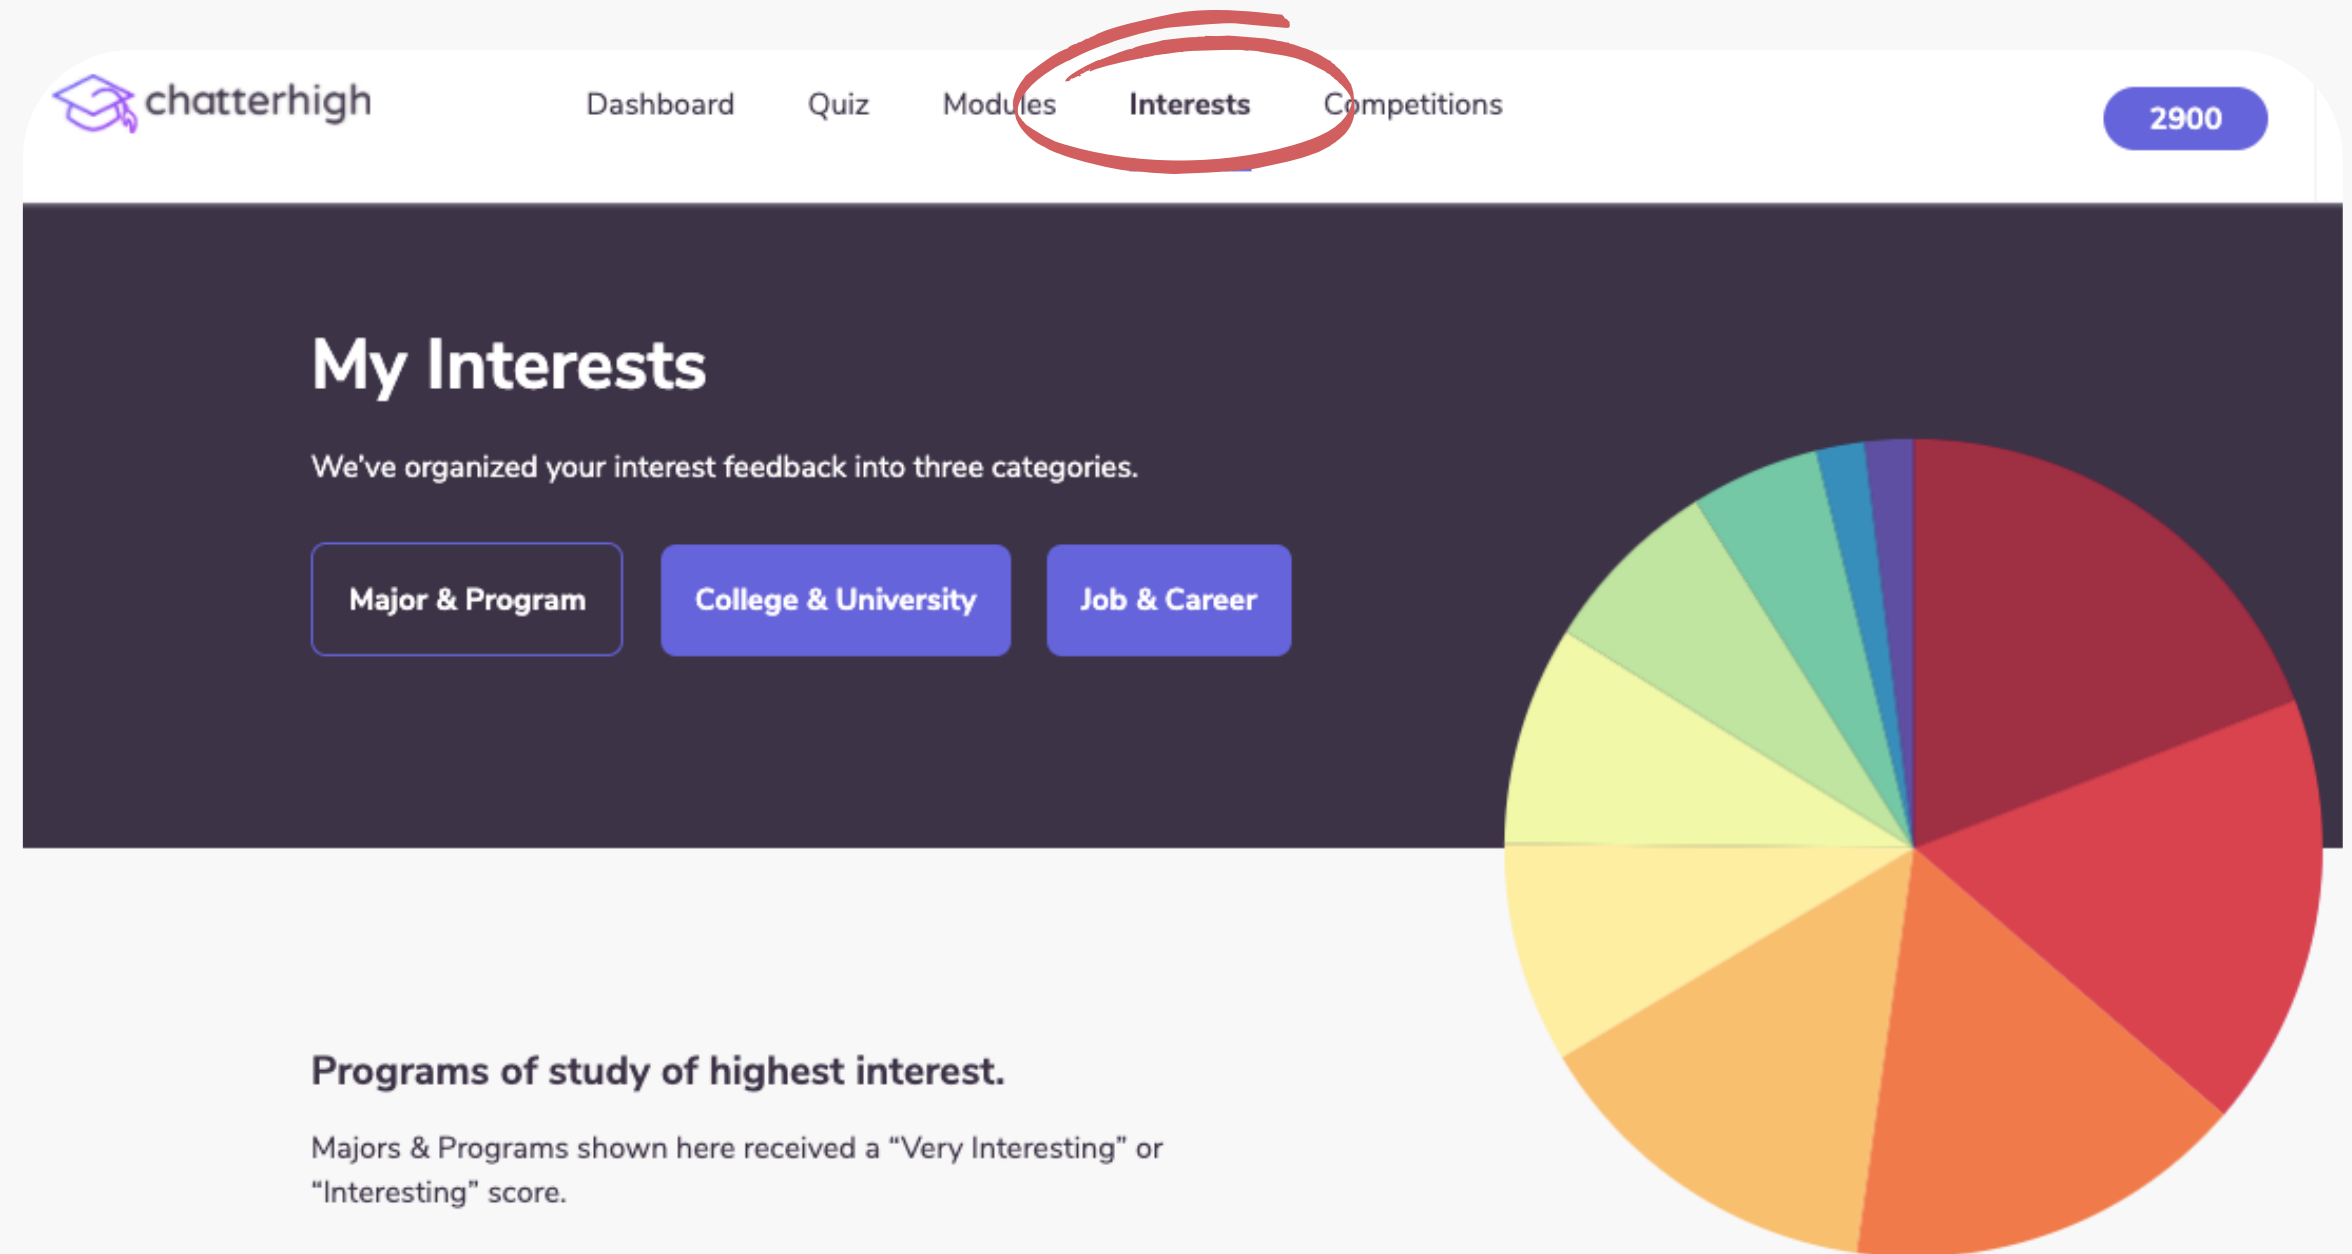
chatterhigh

Dashboard Quiz Modules Interests Competitions

2900

My Interests

We've organized your interest feedback into three categories.

Major & Program College & University Job & Career

Programs of study of highest interest.

Majors & Programs shown here received a “Very Interesting” or “Interesting” score.